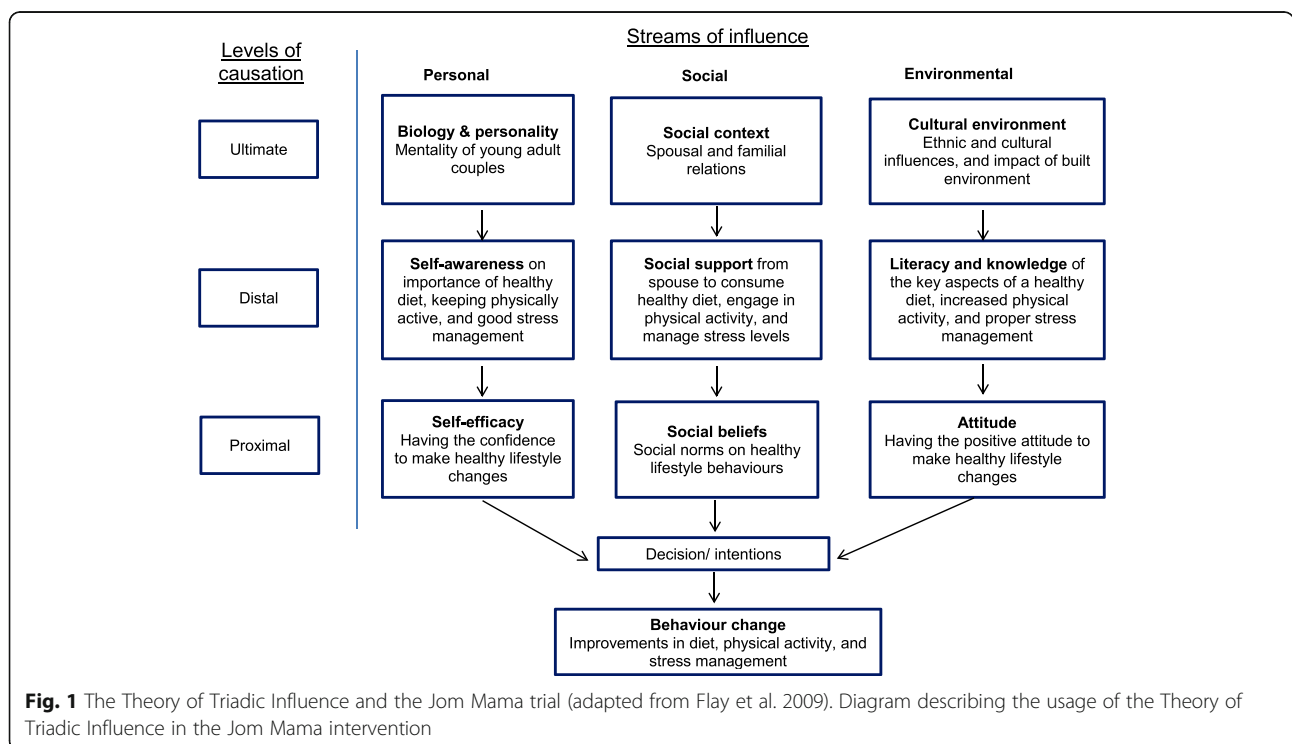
Levels of causation

Streams of influence

Personal

Social

Environmental

Ultimate

Biology & personality
Mentality of young adult couples

Social context
Spousal and familial relations

Cultural environment
Ethnic and cultural influences, and impact of built environment

Distal

Self-awareness on importance of healthy diet, keeping physically active, and good stress management

Social support from spouse to consume healthy diet, engage in physical activity, and manage stress levels

Literacy and knowledge of the key aspects of a healthy diet, increased physical activity, and proper stress management

Proximal

Self-efficacy
Having the confidence to make healthy lifestyle changes

Social beliefs
Social norms on healthy lifestyle behaviours

Attitude
Having the positive attitude to make healthy lifestyle changes

Decision/ intentions

Behaviour change
Improvements in diet, physical activity, and stress management

**Fig. 1** The Theory of Triadic Influence and the Jom Mama trial (adapted from Flay et al. 2009). Diagram describing the usage of the Theory of Triadic Influence in the Jom Mama intervention